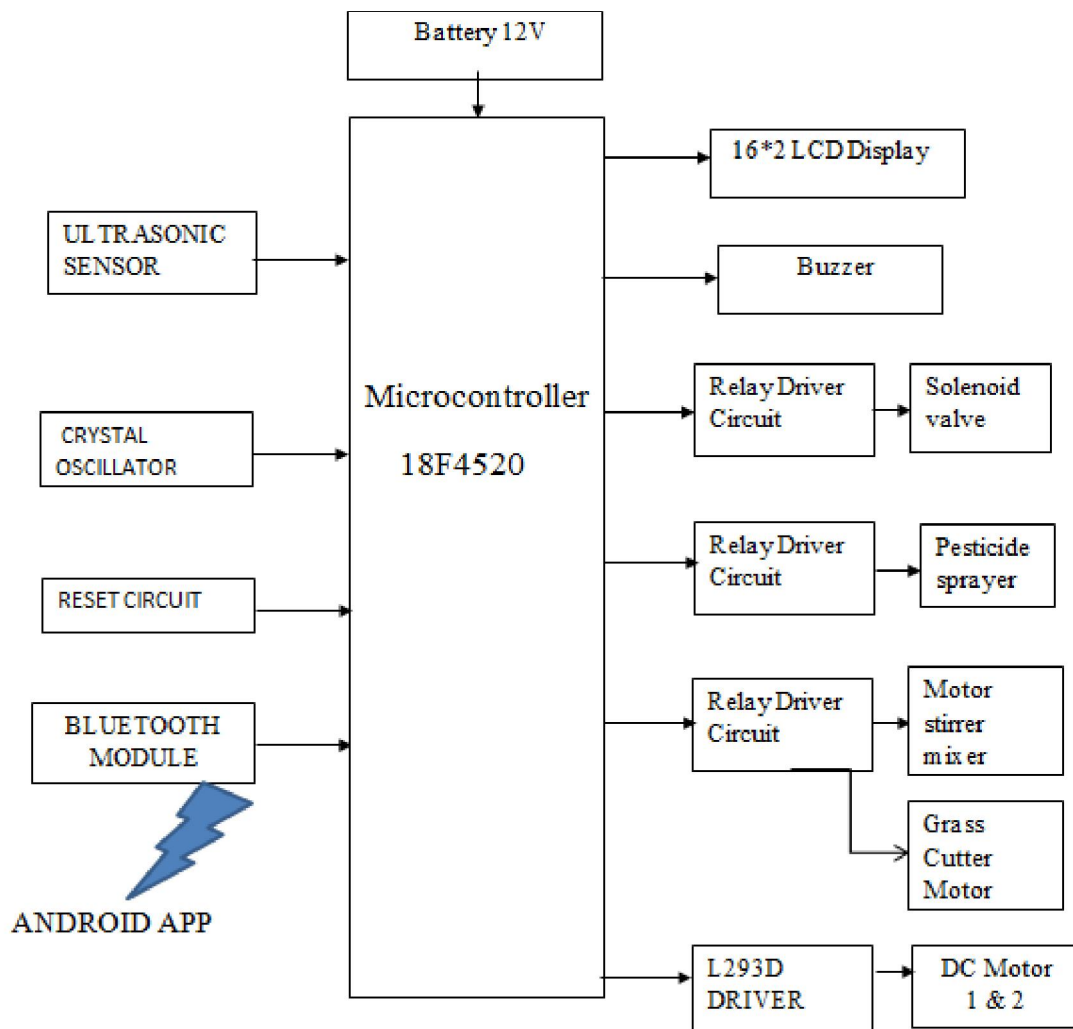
Battery 12V

ULTRASONIC SENSOR

CRYSTAL OSCILLATOR

RESET CIRCUIT

BLUETOOTH MODULE

ANDROID APP

Microcontroller

18F4520

16*2 LCD Display

Buzzer

Relay Driver Circuit

Solenoid valve

Relay Driver Circuit

Pesticide sprayer

Relay Driver Circuit

Motor stirrer mixer

Grass Cutter Motor

L293D DRIVER

DC Motor 1 & 2